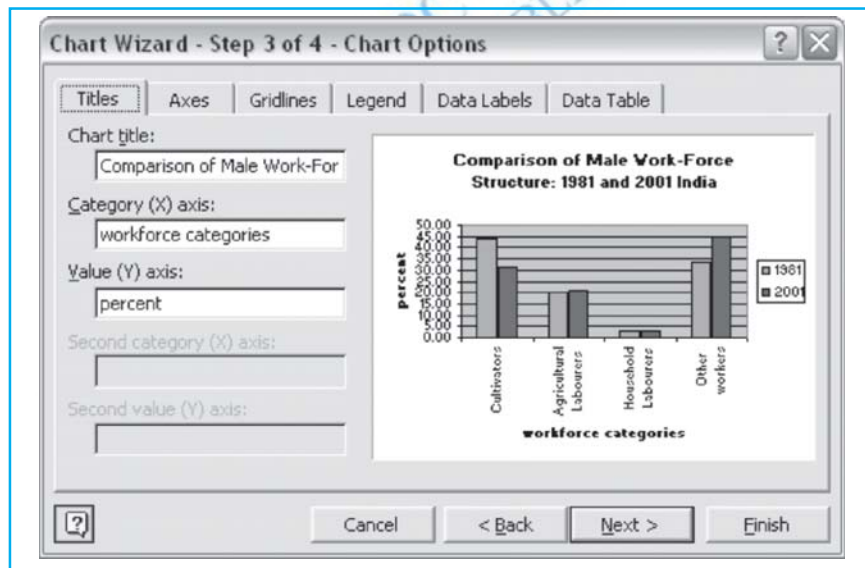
Chart Wizard - Step 3 of 4 - Chart Options

?

Titles | Axes | Gridlines | Legend | Data Labels | Data Table

Chart title:
Comparison of Male Work-For

Category (X) axis:
workforce categories

Value (Y) axis:
percent

Second category (X) axis:

Second value (Y) axis:

Comparison of Male Work-Force Structure: 1981 and 2001 India

50.00
45.00
40.00
35.00
30.00
25.00
20.00
15.00
10.00
5.00
0.00

percent

Cultivators
Agricultural Labourers
Household Labourers
Other workers

workforce categories

1981
2001

Cancel | < Back | Next > | Finish